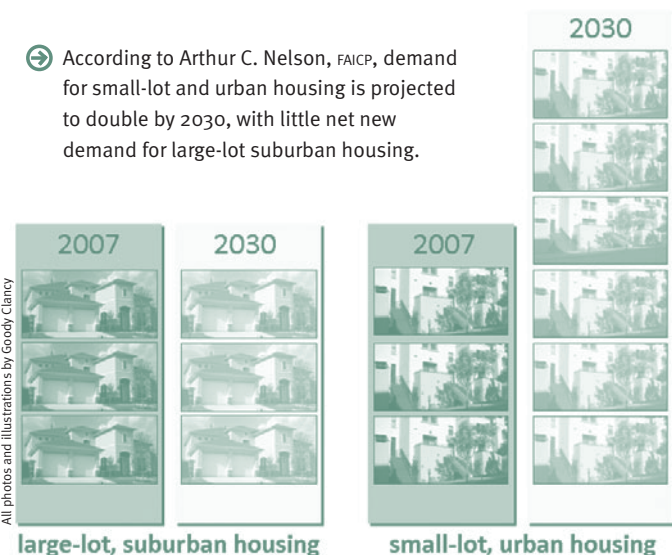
According to Arthur C. Nelson, FAICP, demand for small-lot and urban housing is projected to double by 2030, with little net new demand for large-lot suburban housing.

2030

2007

2030

2007

All photos and illustrations by Goody Clancy

large-lot, suburban housing

small-lot, urban housing